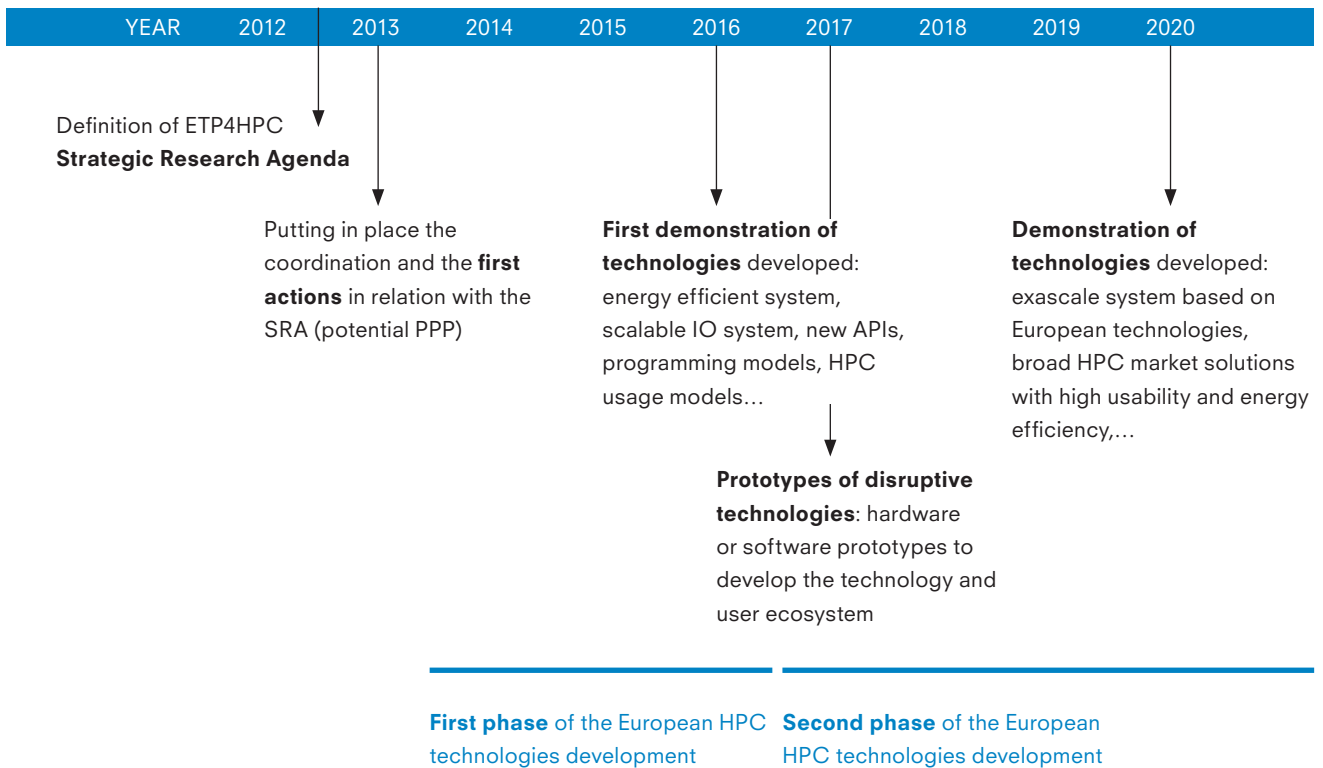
YEAR 2012 2013 2014 2015 2016 2017 2018 2019 2020

Definition of ETP4HPC **Strategic Research Agenda**

Putting in place the coordination and the **first actions** in relation with the SRA (potential PPP)

**First demonstration of technologies** developed: energy efficient system, scalable IO system, new APIs, programming models, HPC usage models…

**Demonstration of technologies** developed: exascale system based on European technologies, broad HPC market solutions with high usability and energy efficiency,…

**Prototypes of disruptive technologies**: hardware or software prototypes to develop the technology and user ecosystem

**First phase** of the European HPC technologies development

**Second phase** of the European HPC technologies development